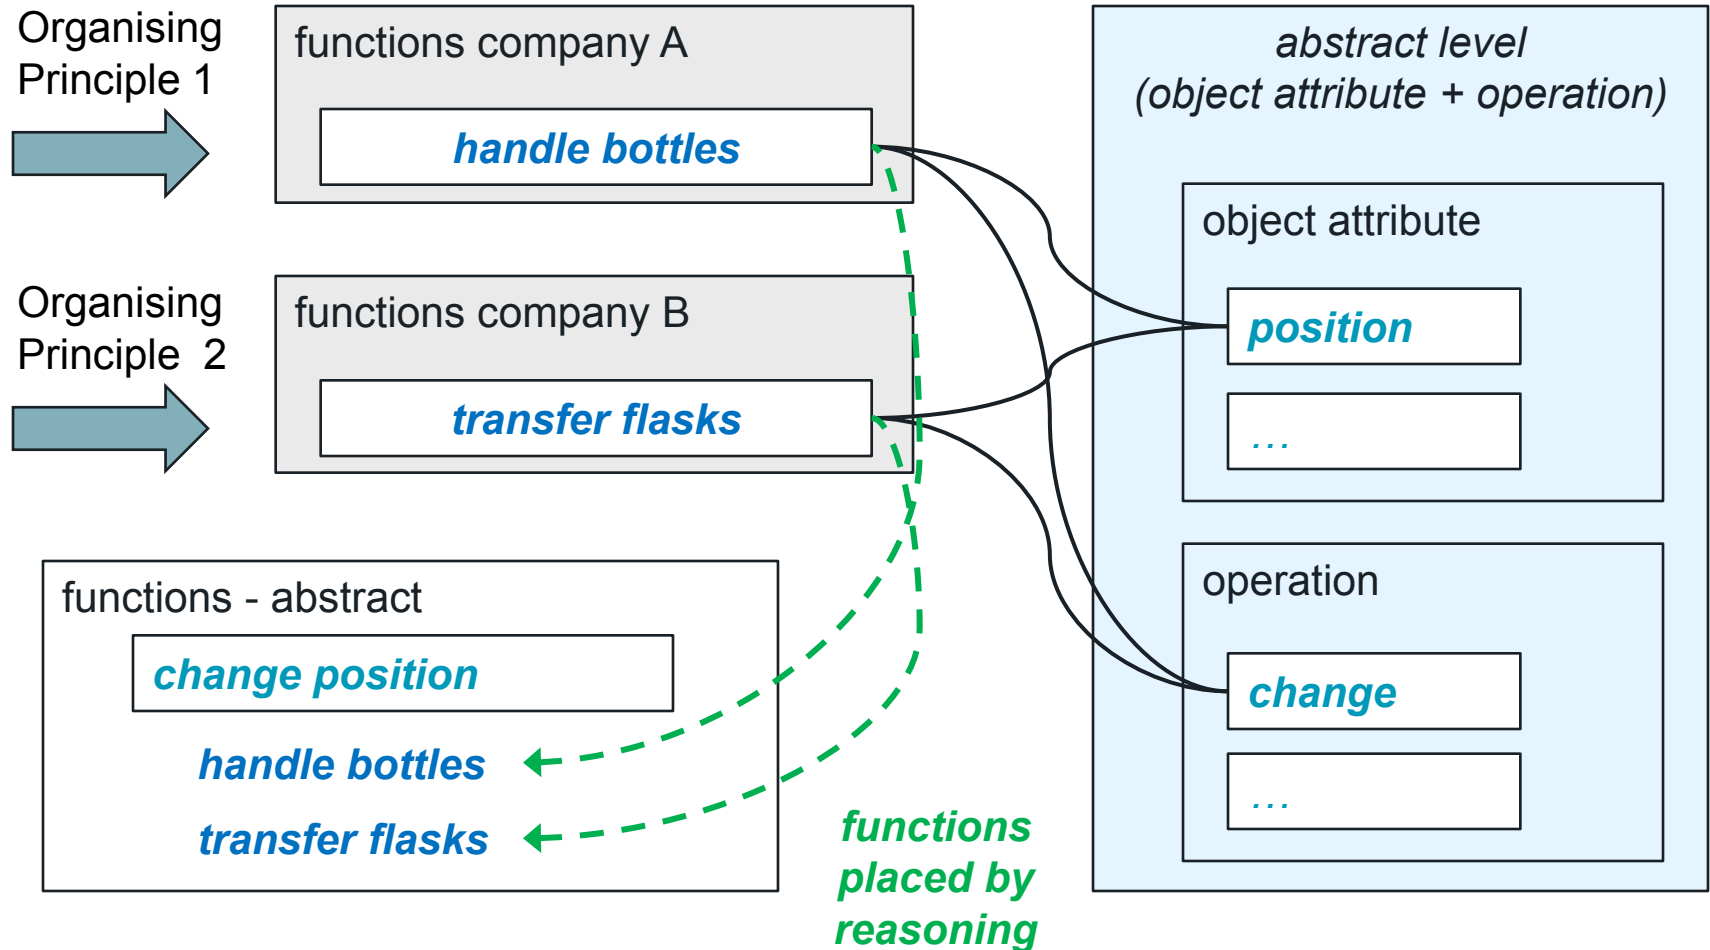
Organising Principle 1

functions company A

handle bottles

Organising Principle 2

functions company B

transfer flasks

functions - abstract

change position

handle bottles

transfer flasks

functions placed by reasoning

abstract level
(object attribute + operation)

object attribute

position

...

operation

change

...